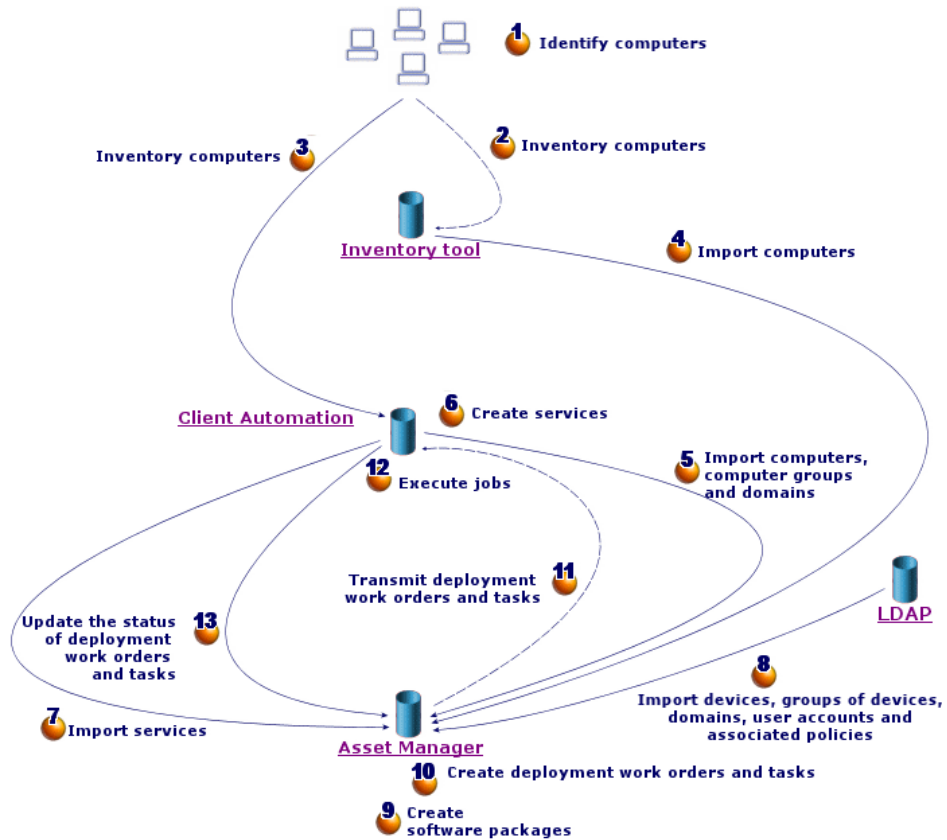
1 Identify computers

3 Inventory computers

2 Inventory computers

Inventory tool

4 Import computers

Client Automation

6 Create services

12 Execute jobs

5 Import computers, computer groups and domains

Transmit deployment work orders and tasks 11

Update the status of deployment work orders and tasks 13

LDAP

8 Import devices, groups of devices, domains, user accounts and associated policies

7 Import services

Asset Manager

10 Create deployment work orders and tasks

9 Create software packages